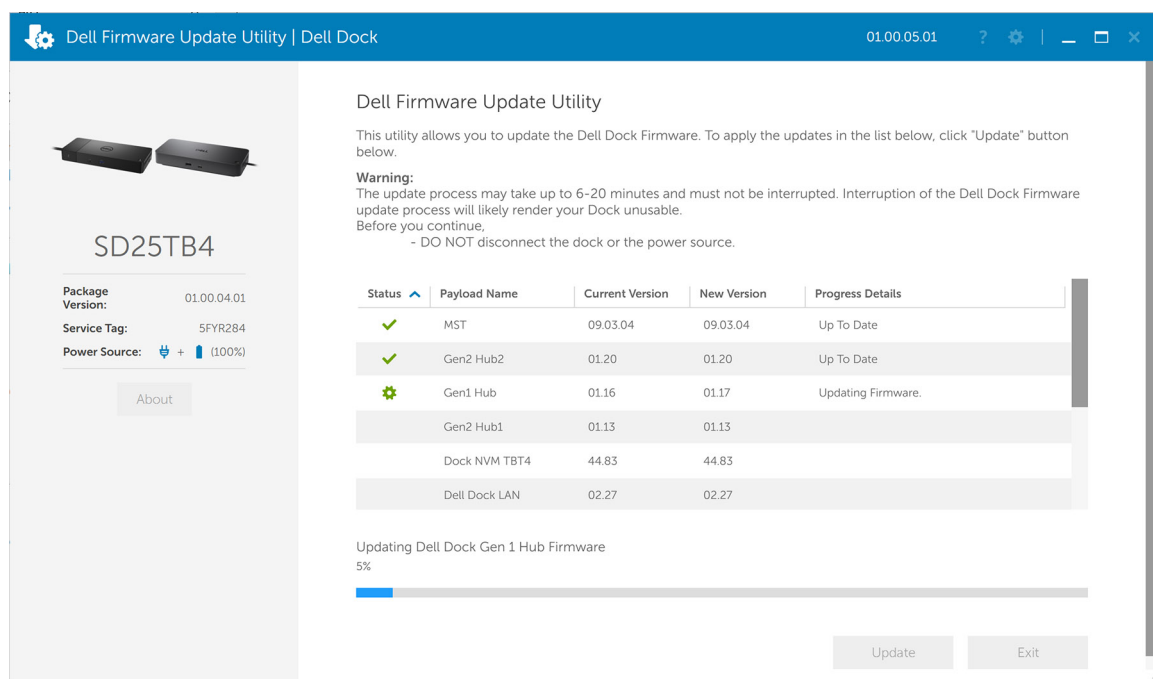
Dell Firmware Update Utility | Dell Dock

01.00.05.01

SD25TB4

Package Version: 01.00.04.01
Service Tag: 5FYR284
Power Source: + (100%)

About

Dell Firmware Update Utility

This utility allows you to update the Dell Dock Firmware. To apply the updates in the list below, click "Update" button below.

Warning:
The update process may take up to 6-20 minutes and must not be interrupted. Interruption of the Dell Dock Firmware update process will likely render your Dock unusable.
Before you continue,
- DO NOT disconnect the dock or the power source.

| Status | Payload Name | Current Version | New Version | Progress Details |
|---|---|---|---|---|
| | MST | 09.03.04 | 09.03.04 | Up To Date |
| | Gen2 Hub2 | 01.20 | 01.20 | Up To Date |
| | Gen1 Hub | 01.16 | 01.17 | Updating Firmware. |
| | Gen2 Hub1 | 01.13 | 01.13 | |
| | Dock NVM TBT4 | 44.83 | 44.83 | |
| | Dell Dock LAN | 02.27 | 02.27 | |

Updating Dell Dock Gen 1 Hub Firmware
5%

Update
Exit